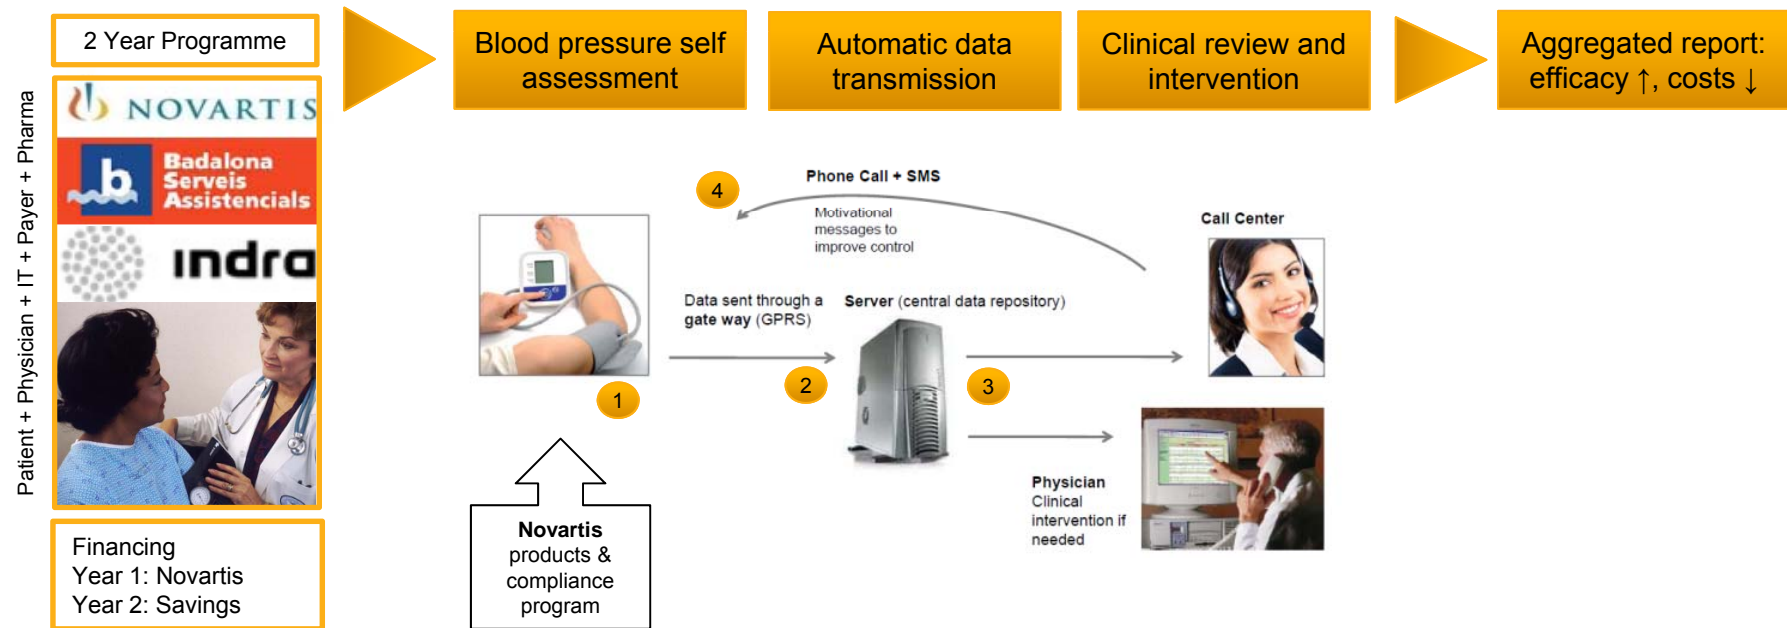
Patient + Physician + IT + Payer + Pharma

2 Year Programme

NOVARTIS

Badalona Serveis Assistencials

indra

Financing
Year 1: Novartis
Year 2: Savings

Blood pressure self assessment

Automatic data transmission

Clinical review and intervention

Aggregated report: efficacy ↑, costs ↓

4

Phone Call + SMS

Motivational messages to improve control

Call Center

Data sent through a gate way (GPRS)

Server (central data repository)

1

2

3

Physician
Clinical intervention if needed

Novartis products & compliance program